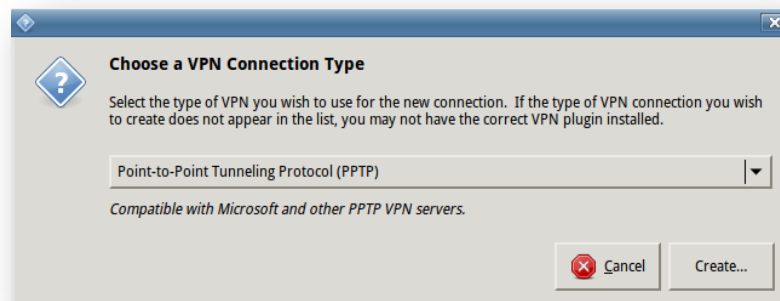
Choose a VPN Connection Type

Select the type of VPN you wish to use for the new connection. If the type of VPN connection you wish to create does not appear in the list, you may not have the correct VPN plugin installed.

Point-to-Point Tunneling Protocol (PPTP)

Compatible with Microsoft and other PPTP VPN servers.

Cancel

Create...